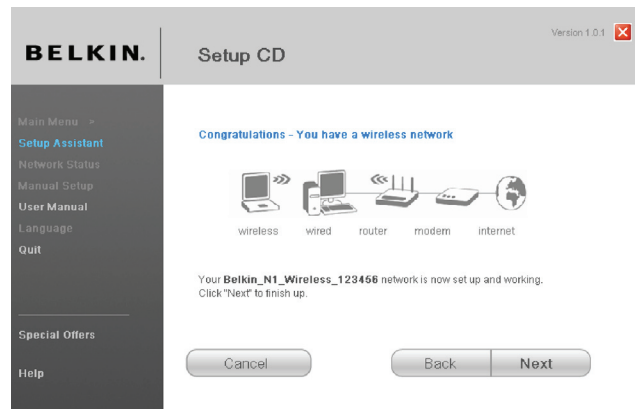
BELKIN.

Setup CD

Version 1.0.1

Main Menu >
Setup Assistant
Network Status
Manual Setup
User Manual
Language
Quit

Special Offers

Help

Congratulations - You have a wireless network

wireless wired router modem internet

Your **Belkin_N1_Wireless_123456** network is now set up and working. Click "Next" to finish up.

Cancel

Back

Next